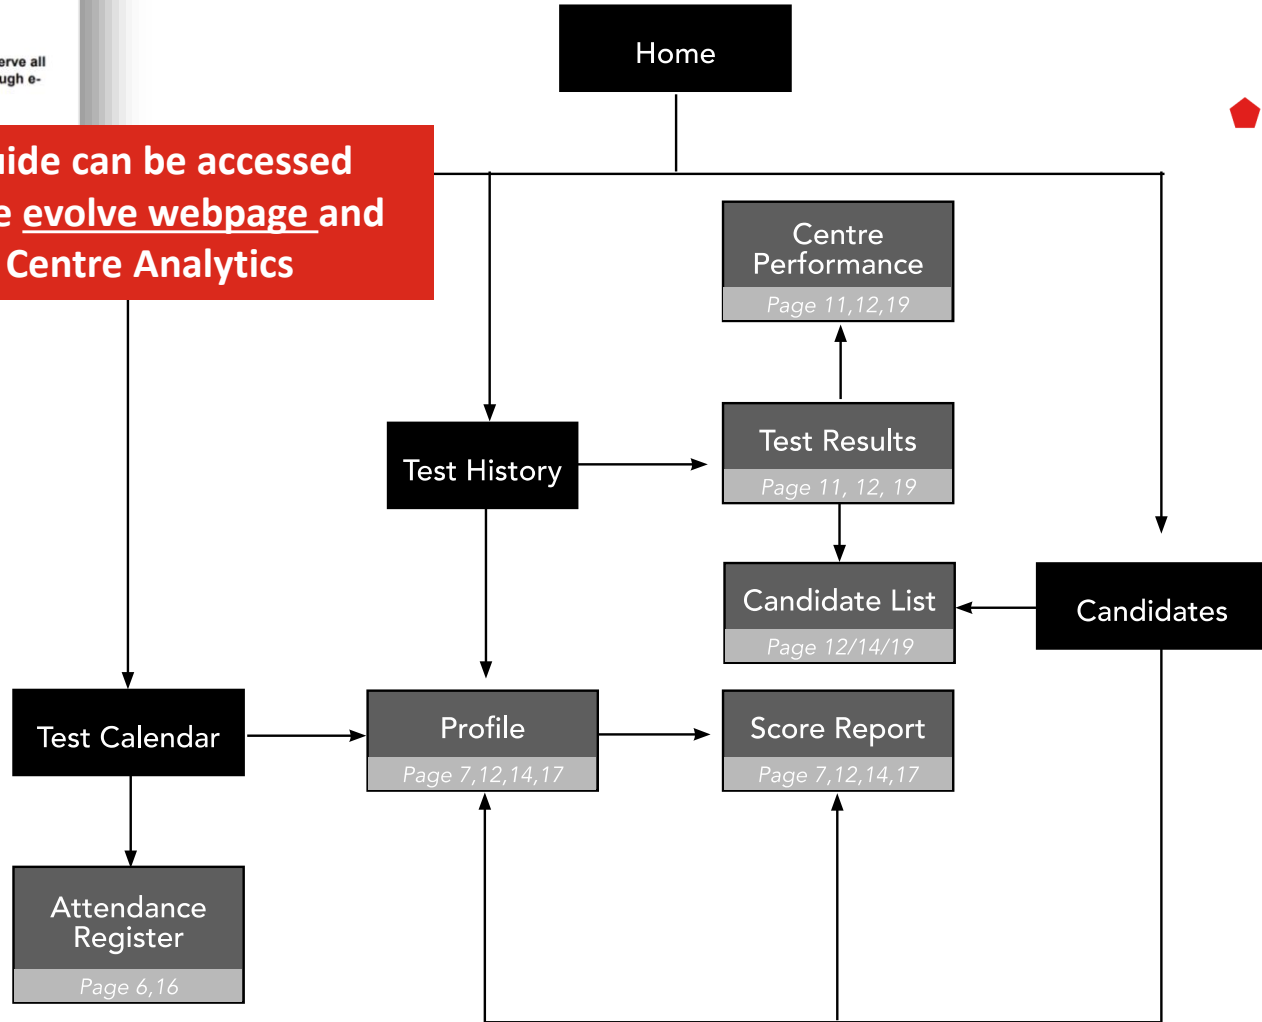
erve all
ugh e-

uide can be accessed
e evolve webpage and
Centre Analytics

Home

Centre Performance
Page 11,12,19

Test History

Test Results
Page 11, 12, 19

Candidate List
Page 12/14/19

Candidates

Test Calendar

Profile
Page 7,12,14,17

Score Report
Page 7,12,14,17

Attendance Register
Page 6,16